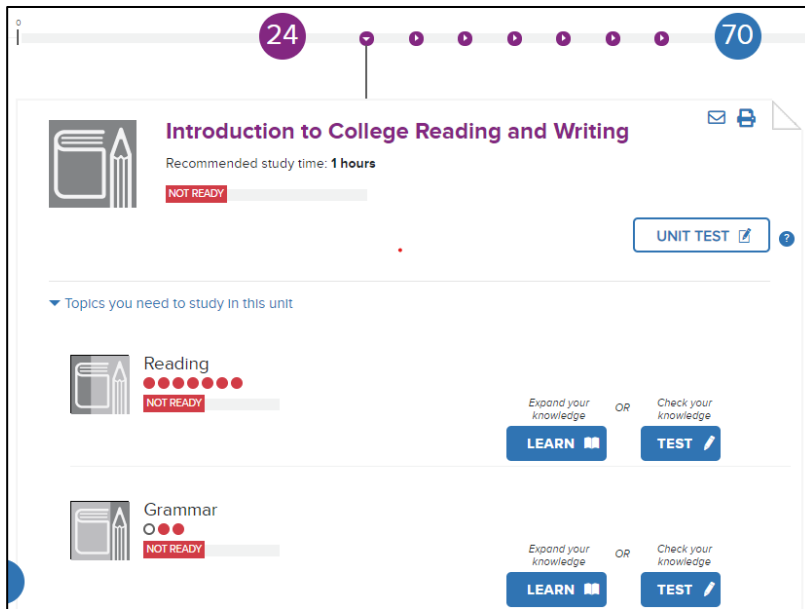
0

24

70

Introduction to College Reading and Writing

Recommended study time: **1 hours**

NOT READY

UNIT TEST

?

Topics you need to study in this unit

Reading

NOT READY

Expand your knowledge

OR

Check your knowledge

LEARN

TEST

Grammar

NOT READY

Expand your knowledge

OR

Check your knowledge

LEARN

TEST